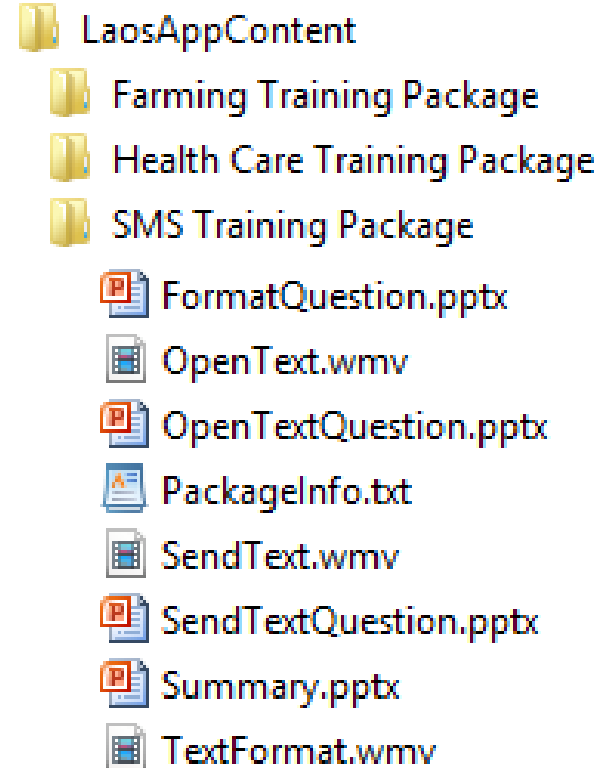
LaosAppContent
Farming Training Package
Health Care Training Package
SMS Training Package
FormatQuestion.pptx
OpenText.wmv
OpenTextQuestion.pptx
PackageInfo.txt
SendText.wmv
SendTextQuestion.pptx
Summary.pptx
TextFormat.wmv